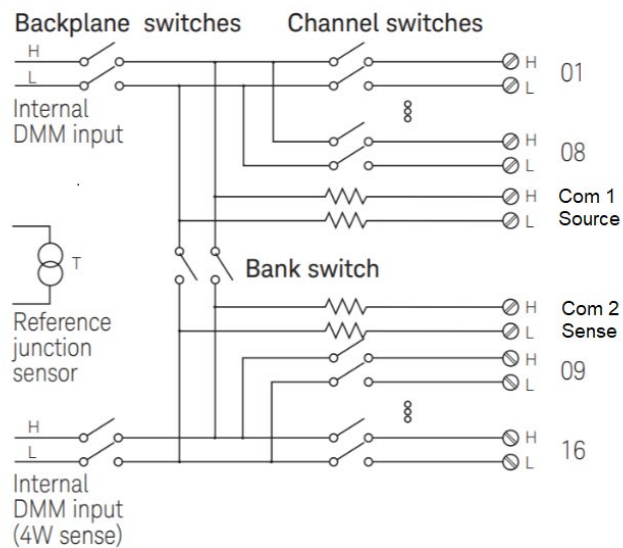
Backplane switches

Channel switches

H
L
Internal DMM input

H
L
01

H
L
08

H
Com 1
L
Source

T
Reference junction sensor

Bank switch

H
Com 2
L
Sense

H
L
09

H
L
Internal DMM input (4W sense)

H
L
16